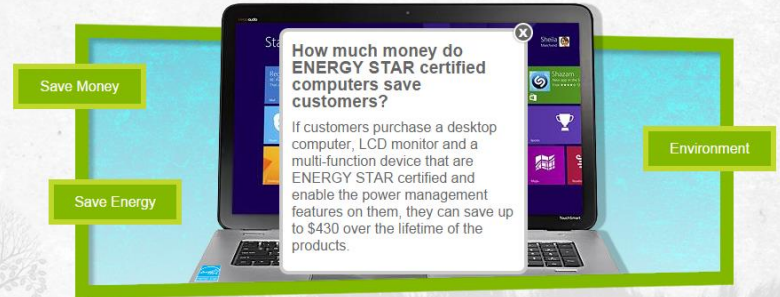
Save Money

Save Energy

How much money do ENERGY STAR certified computers save customers?

If customers purchase a desktop computer, LCD monitor and a multi-function device that are ENERGY STAR certified and enable the power management features on them, they can save up to $430 over the lifetime of the products.

Environment

Sta

Sheila

Shazam

TouchSmart